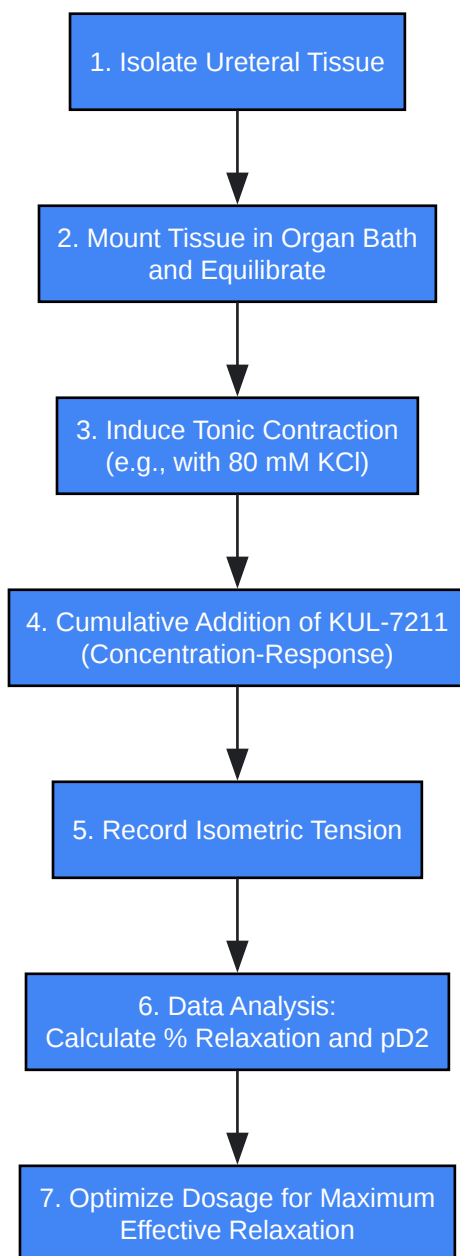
1. Isolate Ureteral Tissue

2. Mount Tissue in Organ Bath and Equilibrate

3. Induce Tonic Contraction (e.g., with 80 mM KCl)

4. Cumulative Addition of KUL-7211 (Concentration-Response)

5. Record Isometric Tension

6. Data Analysis: Calculate % Relaxation and pD2

7. Optimize Dosage for Maximum Effective Relaxation